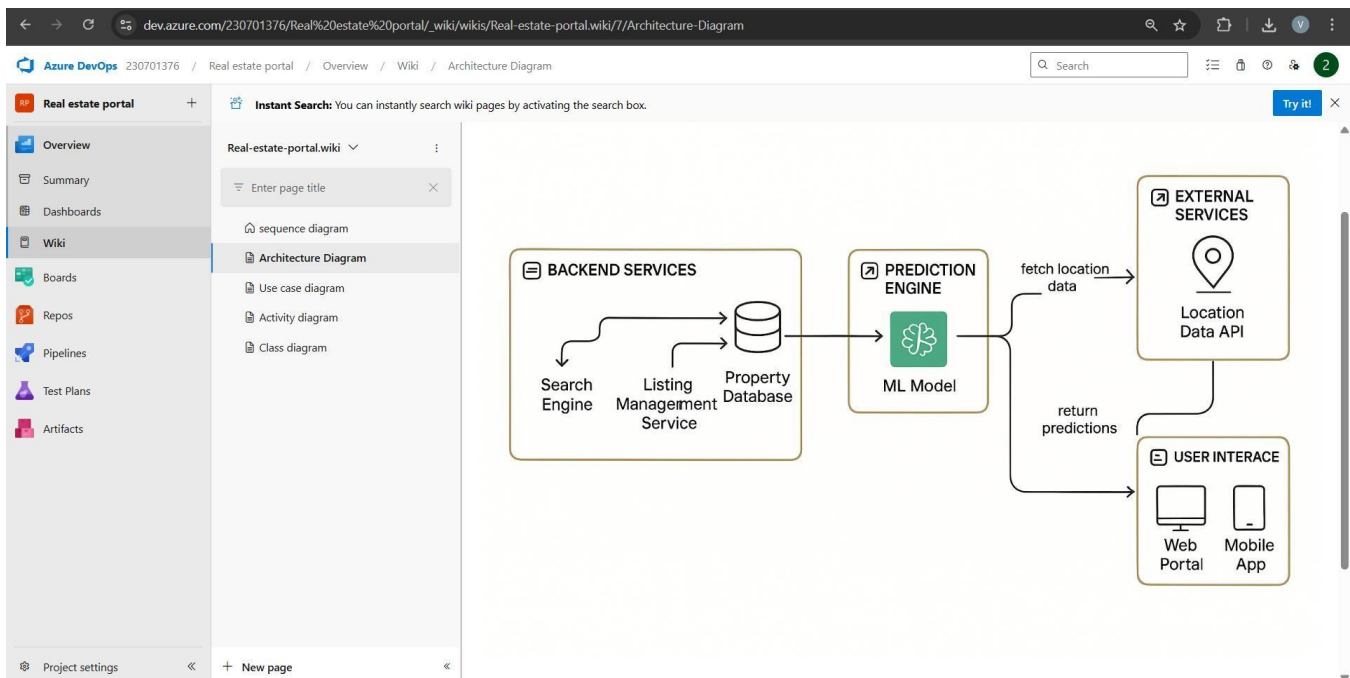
dev.azure.com/230701376/Real%20estate%20portal/_wiki/wikis/Real-estate-portal.wiki/7/Architecture-Diagram

V

Azure DevOps 230701376 / Real estate portal / Overview / Wiki / Architecture Diagram

Search

2

RP Real estate portal +

Instant Search: You can instantly search wiki pages by activating the search box.

Try it!

Overview
Summary
Dashboards
Wiki
Boards
Repos
Pipelines
Test Plans
Artifacts

Real-estate-portal.wiki

Enter page title

sequence diagram
Architecture Diagram
Use case diagram
Activity diagram
Class diagram

BACKEND SERVICES

Search Engine

Listing Managemment Service

Property Database

PREDICTION ENGINE

ML Model

fetch location data

EXTERNAL SERVICES

Location Data API

return predictions

USER INTERACE

Web Portal

Mobile App

Project settings

+ New page